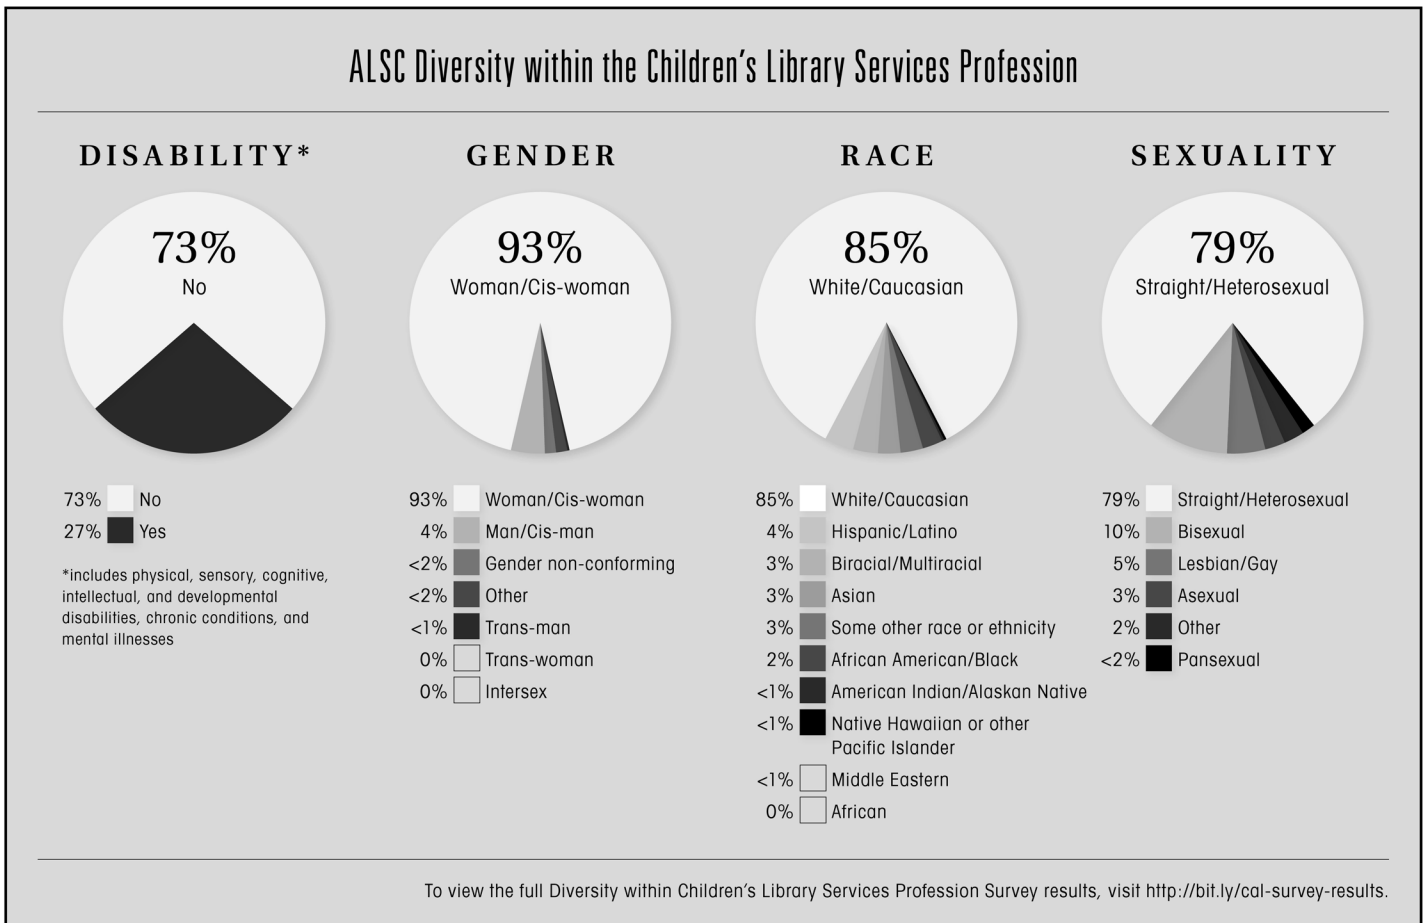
ALSC Diversity within the Children's Library Services Profession

DISABILITY*

73%
No

73% No
27% Yes

*includes physical, sensory, cognitive, intellectual, and developmental disabilities, chronic conditions, and mental illnesses

GENDER

93%
Woman/Cis-woman

93% Woman/Cis-woman
4% Man/Cis-man
<2% Gender non-conforming
<2% Other
<1% Trans-man
0% Trans-woman
0% Intersex

RACE

85%
White/Caucasian

85% White/Caucasian
4% Hispanic/Latino
3% Biracial/Multiracial
3% Asian
3% Some other race or ethnicity
2% African American/Black
<1% American Indian/Alaskan Native
<1% Native Hawaiian or other Pacific Islander
<1% Middle Eastern
0% African

SEXUALITY

79%
Straight/Heterosexual

79% Straight/Heterosexual
10% Bisexual
5% Lesbian/Gay
3% Asexual
2% Other
<2% Pansexual

To view the full Diversity within Children's Library Services Profession Survey results, visit http://bit.ly/cal-survey-results.